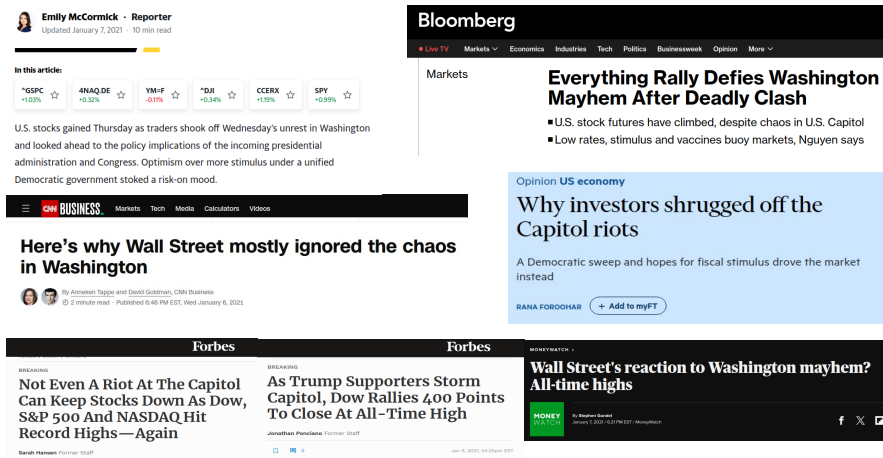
Emily McCormick · Reporter
Updated January 7, 2021 · 10 min read

In this article:

| ^GSPC +1.03% | 4NAQ.DE +0.32% | YM=F -0.11% | ^DJI +0.34% | CCERX +1.19% | SPY +0.99% |
|---|---|---|---|---|---|

U.S. stocks gained Thursday as traders shook off Wednesday's unrest in Washington and looked ahead to the policy implications of the incoming presidential administration and Congress. Optimism over more stimulus under a unified Democratic government stoked a risk-on mood.

Bloomberg
Live TV Markets Economics Industries Tech Politics Businessweek Opinion More
Markets
Everything Rally Defies Washington Mayhem After Deadly Clash
U.S. stock futures have climbed, despite chaos in U.S. Capitol
Low rates, stimulus and vaccines buoy markets, Nguyen says

CNN BUSINESS Markets Tech Media Calculators Videos
Here's why Wall Street mostly ignored the chaos in Washington
By Anneken Tappe and David Goldman, CNN Business
2 minute read · Published 6:46 PM EST, Wed January 6, 2021

Opinion US economy
Why investors shrugged off the Capitol riots
A Democratic sweep and hopes for fiscal stimulus drove the market instead
RANA FOROOHAR + Add to myFT

Forbes
BREAKING
Not Even A Riot At The Capitol Can Keep Stocks Down As Dow, S&P 500 And NASDAQ Hit Record Highs—Again
Sarah Hansen Former Staff

Forbes
BREAKING
As Trump Supporters Storm Capitol, Dow Rallies 400 Points To Close At All-Time High
Jonathan Ponciano Former Staff
Jan 6, 2021, 04:26pm EST

MONEYWATCH
Wall Street's reaction to Washington mayhem? All-time highs
MONEY WATCH
By Stephen Gandel
January 7, 2021 / 6:21 PM EST / MoneyWatch